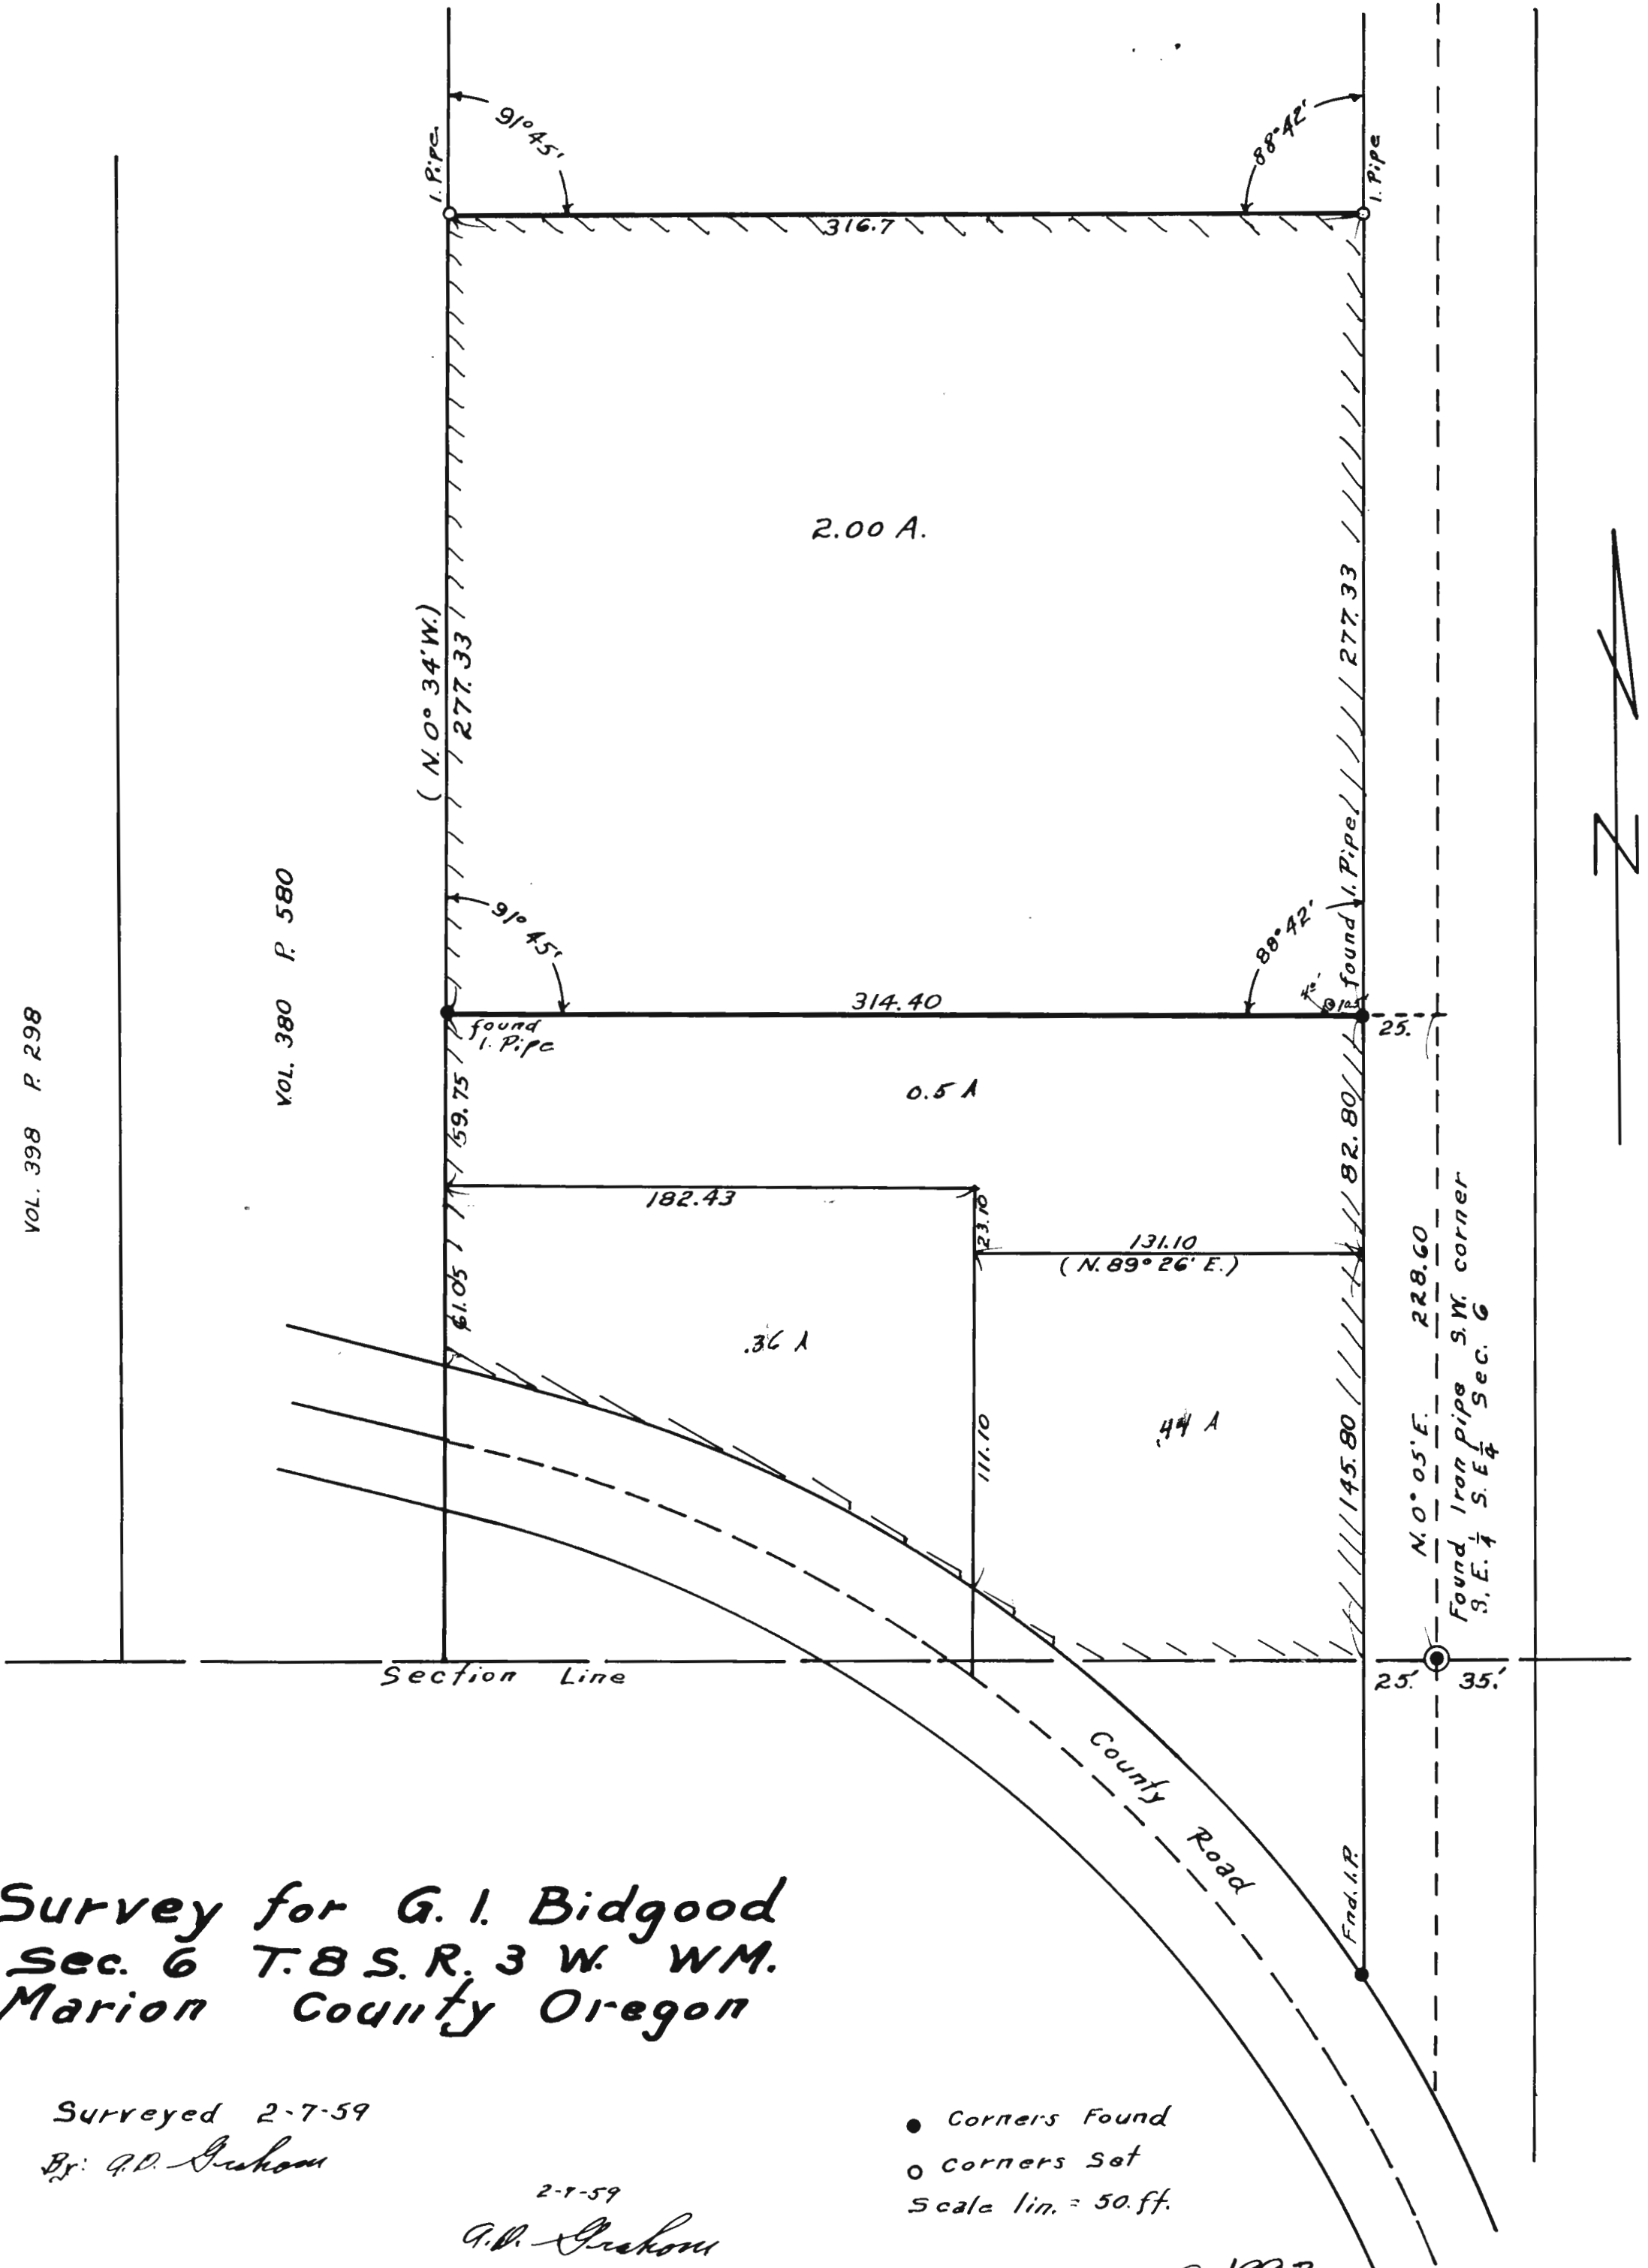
91°45'
88°42'
I. Pipe
I. Pipe
316.7
2.00 A.
(N. 0° 34' W.) 277.33
277.33
VOL. 398 P. 298
VOL. 380 P. 580
91°45'
88°42'
found I. Pipe
314.40
found I. Pipe
25.
0.5 A
59.75
82.80
182.43
23.10
131.10
(N. 89° 26' E.)
61.05
.36 A
.44 A
111.10
145.80
N. 0° 05' E. 228.60
Found Iron pipe S.W. corner S.E. $\frac{1}{4}$ S.E. $\frac{1}{4}$ Sec. 6
Section Line
25.
35.
County Road
Fnd. I.P.
N
Survey for G. I. Bidgood
Sec. 6 T. 8 S. R. 3 W. W.M.
Marion County Oregon
Surveyed 2-7-59
By: G.D. Graham
2-7-59
G.D. Graham
● Corners Found
○ Corners Set
Scale 1in. = 50 ft.
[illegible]